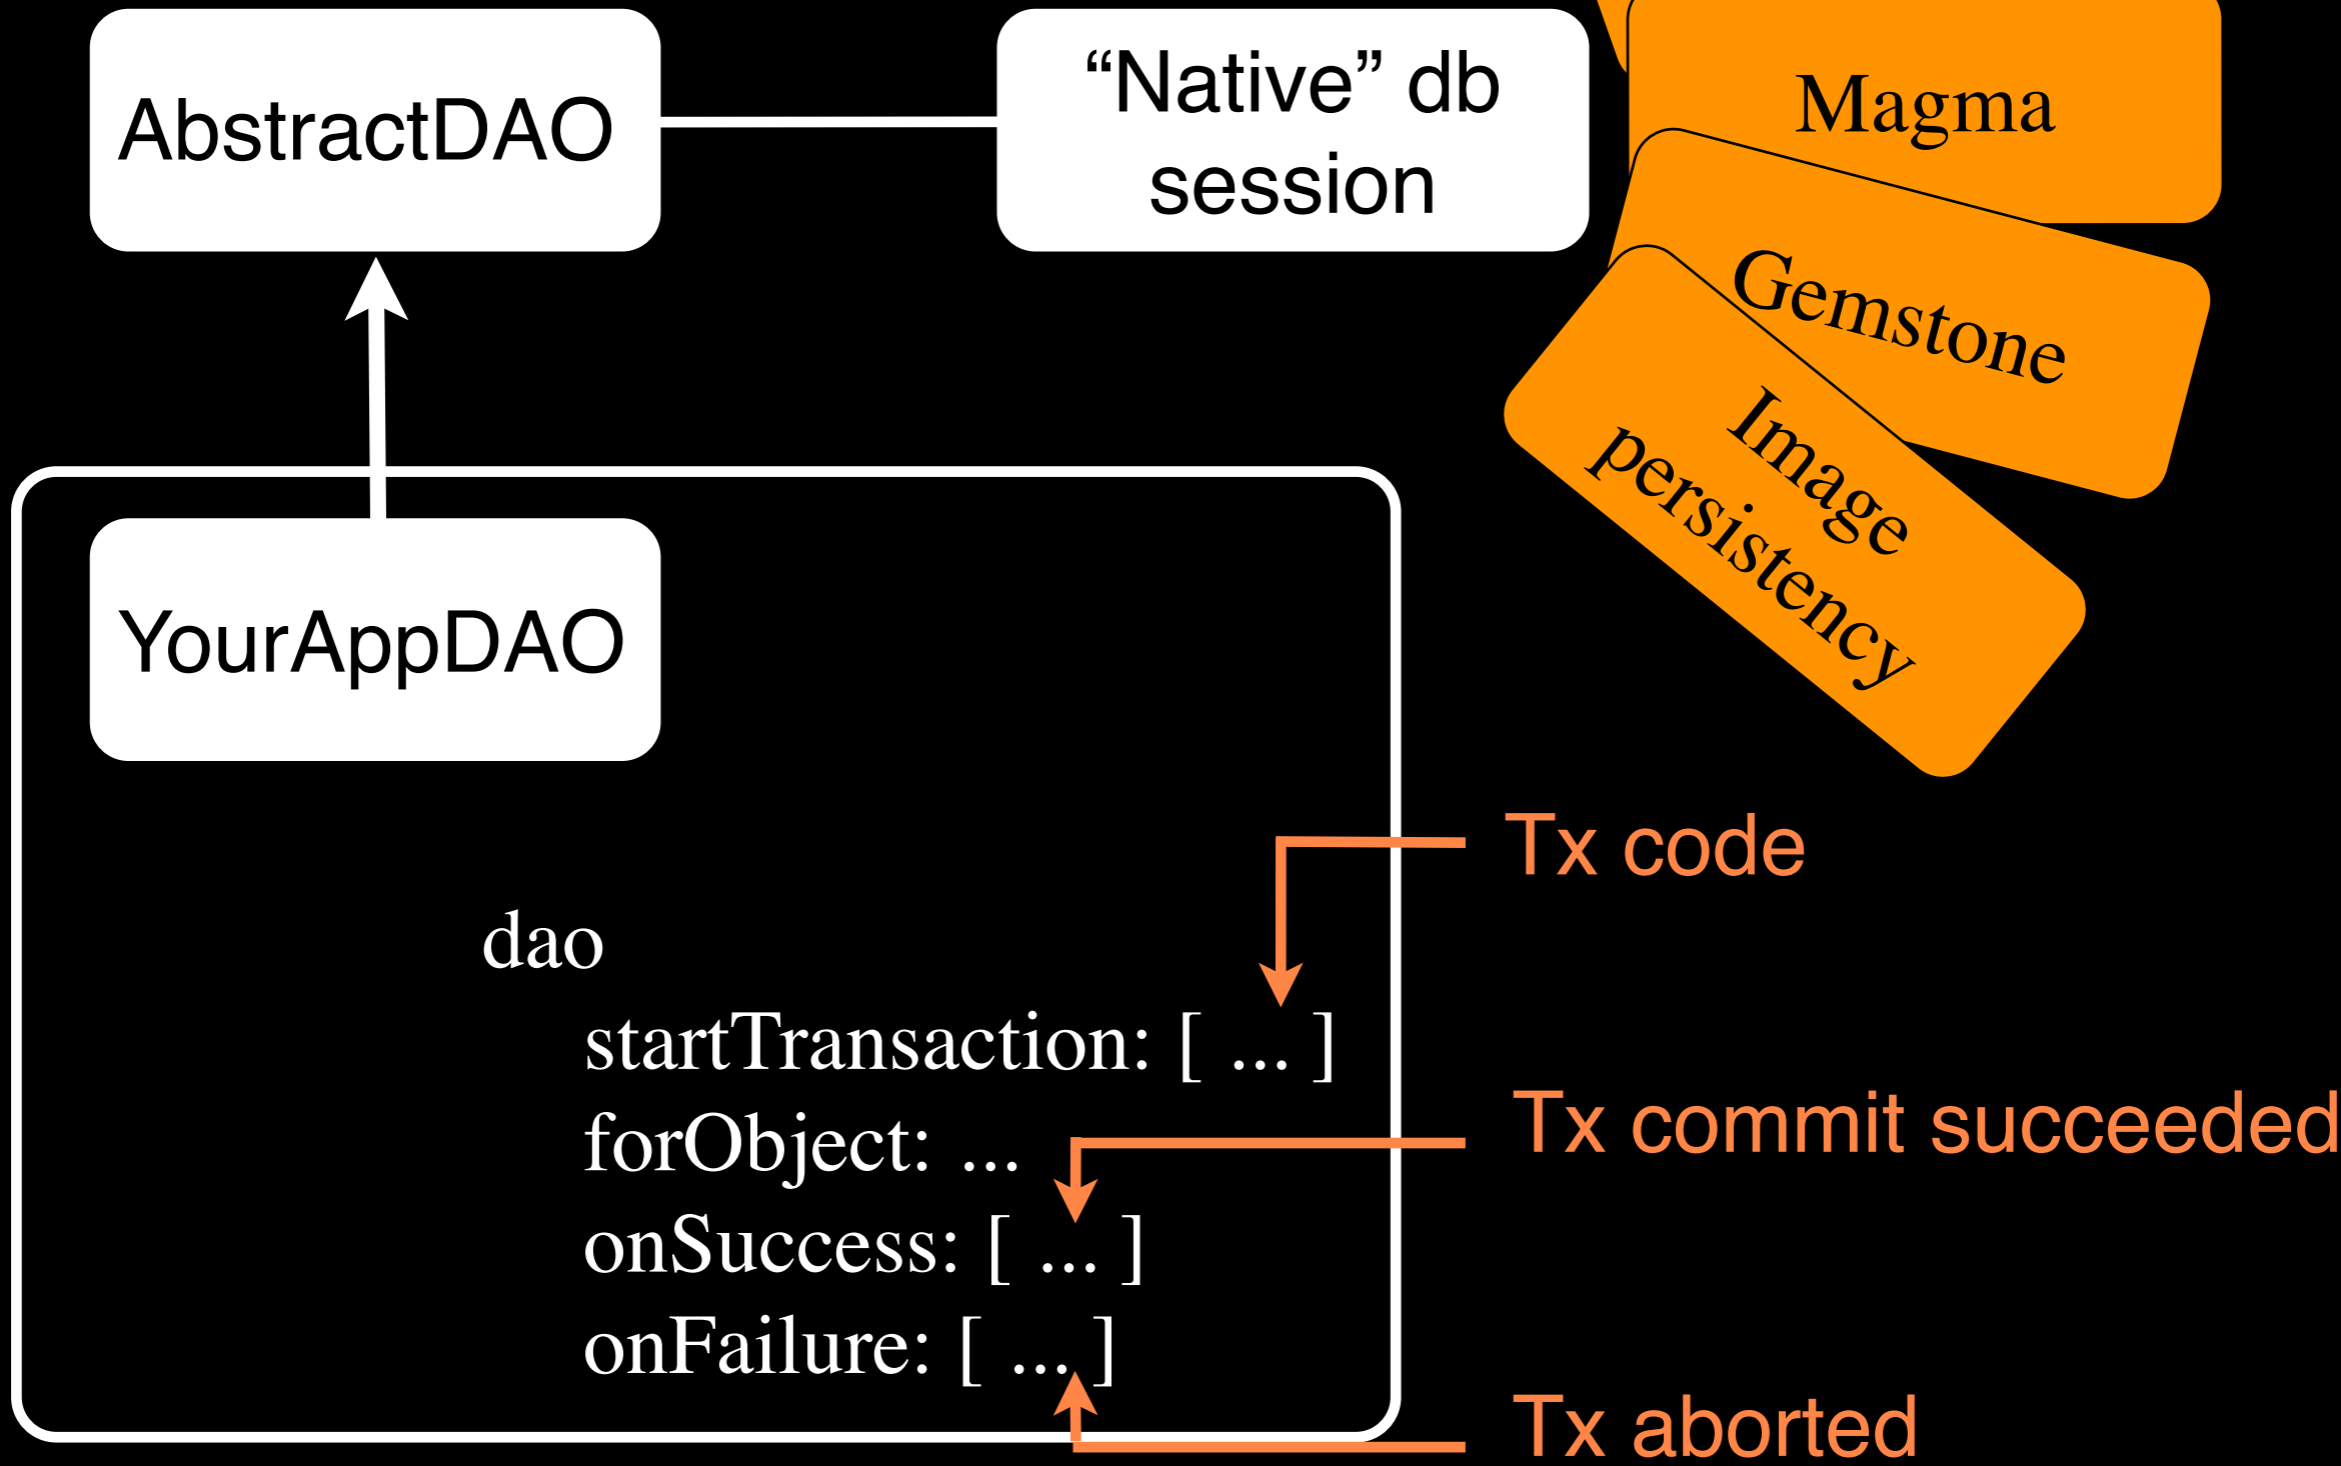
AbstractDAO

“Native” db session

Magma

Gemstone

Image persistency

YourAppDAO

Tx code

dao
startTransaction: [ ... ]
forObject: ...
onSuccess: [ ... ]
onFailure: [ ... ]

Tx commit succeeded

Tx aborted